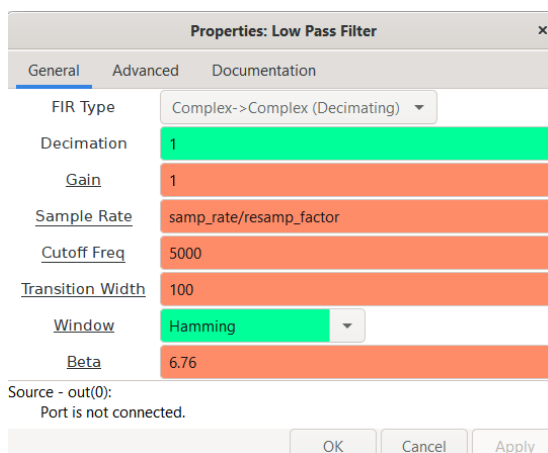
Properties: Low Pass Filter
×

General Advanced Documentation

FIR Type Complex->Complex (Decimating)

Decimation 1

Gain 1

Sample Rate samp_rate/resamp_factor

Cutoff Freq 5000

Transition Width 100

Window Hamming

Beta 6.76

Source - out(0):
Port is not connected.

OK Cancel Apply